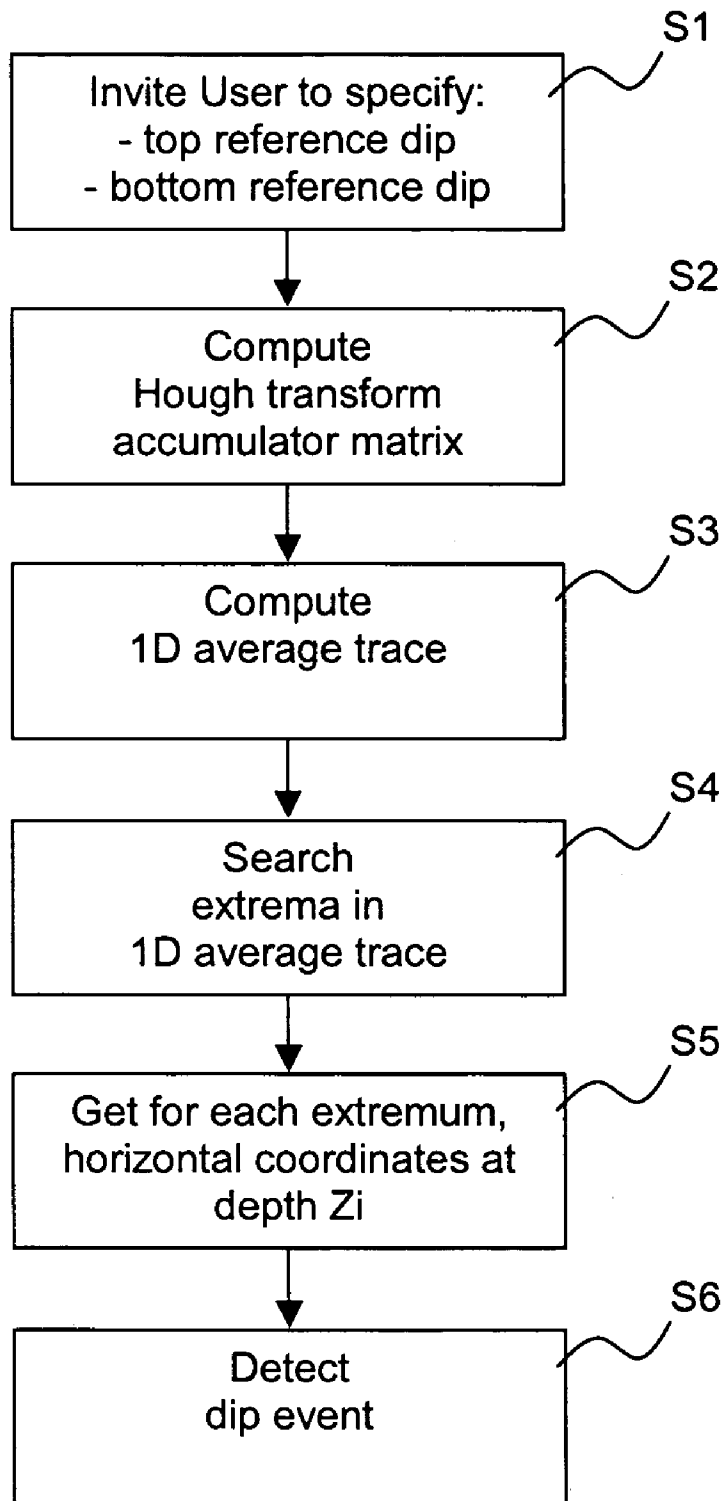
S1
Invite User to specify:
- top reference dip
- bottom reference dip

S2
Compute
Hough transform
accumulator matrix

S3
Compute
1D average trace

S4
Search
extrema in
1D average trace

S5
Get for each extremum,
horizontal coordinates at
depth Zi

S6
Detect
dip event